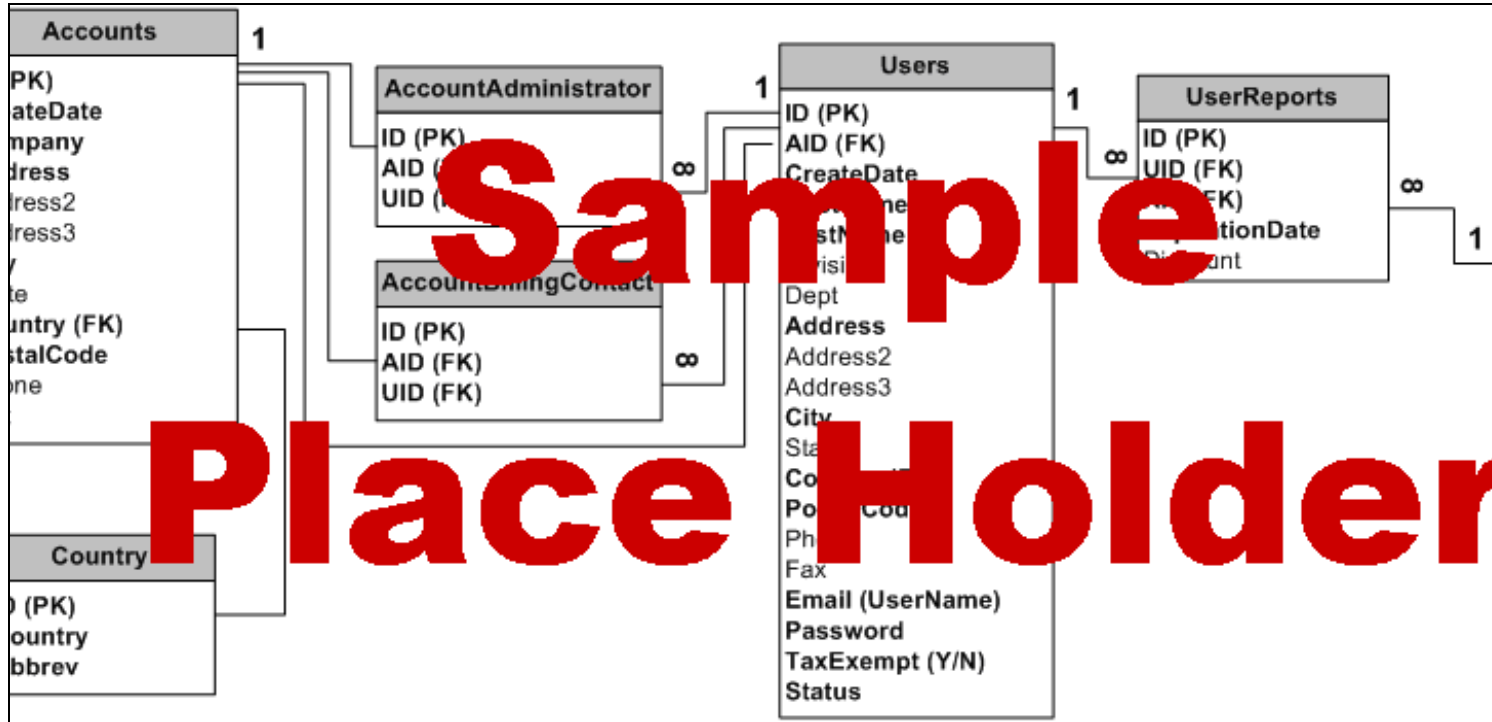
Sample Place Holder

Accounts
(PK)
eateDate
mpany
dress
dress2
dress3
y
te
untry (FK)
stalCode
one

1

AccountAdministrator
ID (PK)
AID ([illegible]
UID ([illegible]

∞

AccountBillingContact
ID (PK)
AID (FK)
UID (FK)

∞

1

Users
ID (PK)
AID (FK)
CreateDate
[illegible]me
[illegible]stName
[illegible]visi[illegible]
Dept
Address
Address2
Address3
City
Sta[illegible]
Co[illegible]
Po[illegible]Cod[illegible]
Ph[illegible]
Fax
Email (UserName)
Password
TaxExempt (Y/N)
Status

1

∞

UserReports
ID (PK)
UID (FK)
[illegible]FK)
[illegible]tionDate
Di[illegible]unt

∞

1

Country
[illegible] (PK)
ountry
bbrev